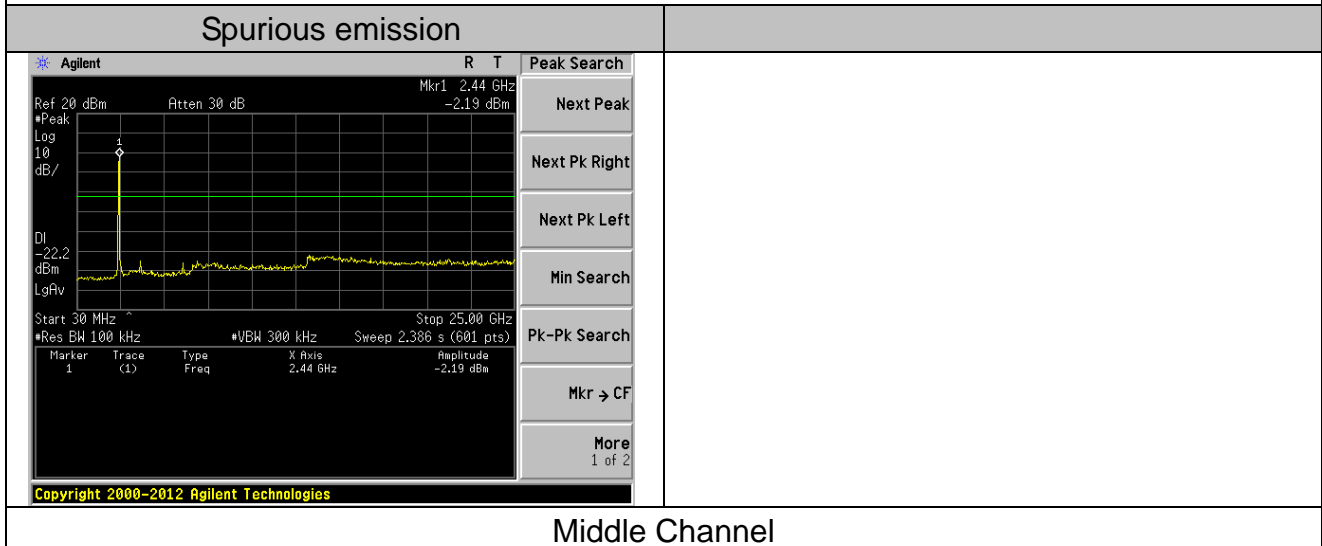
Spurious emission

Agilent R T

Mkr1 2.44 GHz
Ref 20 dBm Atten 30 dB -2.19 dBm
#Peak
Log
10
dB/

1

DI
-22.2
dBm

LgAv

Start 30 MHz Stop 25.00 GHz
#Res BW 100 kHz #VBW 300 kHz Sweep 2.386 s (601 pts)

| Marker | Trace | Type | X Axis | Amplitude |
|---|---|---|---|---|
| 1 | (1) | Freq | 2.44 GHz | -2.19 dBm |

Copyright 2000-2012 Agilent Technologies

Peak Search
Next Peak
Next Pk Right
Next Pk Left
Min Search
Pk-Pk Search
Mkr → CF
More
1 of 2

Middle Channel